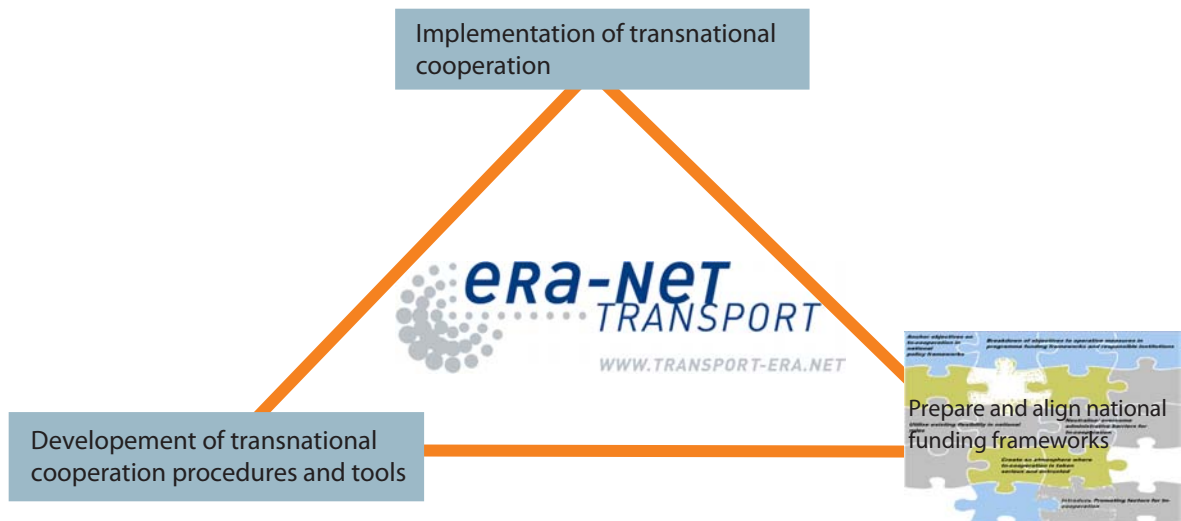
Implementation of transnational cooperation

eRa-NeT
TRANSPORT
WWW.TRANSPORT-ERA.NET

Developement of transnational cooperation procedures and tools

Anchor objectives on tn-cooperation in national policy frameworks

Breakdown of objectives to operative measures in programme funding frameworks and responsible institutions

Utilise existing flexibility in national rules

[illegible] administrative barriers for tn-cooperation

Create an atmosphere where tn-cooperation is taken serious and entrusted

Introduce Promoting factors for tn-cooperation

Prepare and align national funding frameworks